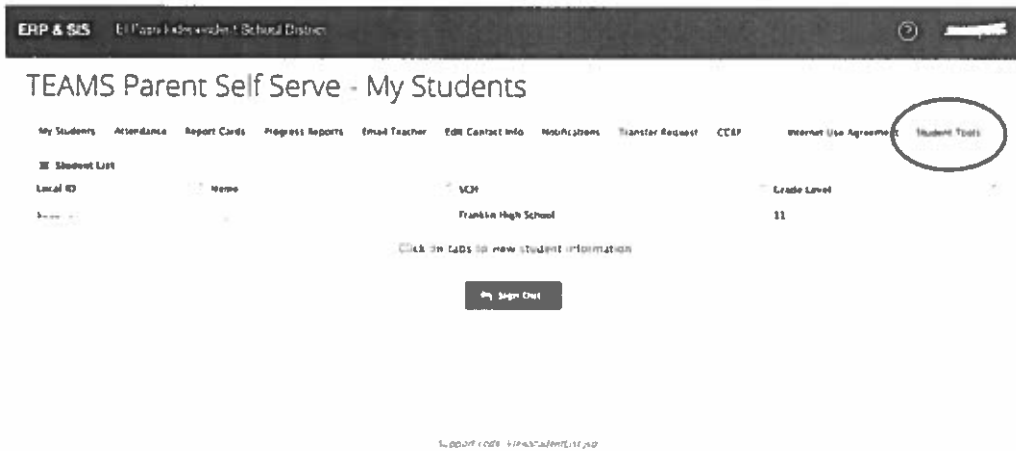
ERP & SIS El Paso Independent School District

TEAMS Parent Self Serve - My Students

My Students Attendance Report Cards Progress Reports Email Teacher Edit Contact Info Notifications Transfer Request CCAP Internet Use Agreement Student Tools

Student List

| Local ID | Name | SCH | Grade Level |
|---|---|---|---|
| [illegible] | | Franklin High School | 11 |

Click on tabs to view student information

Sign Out

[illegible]